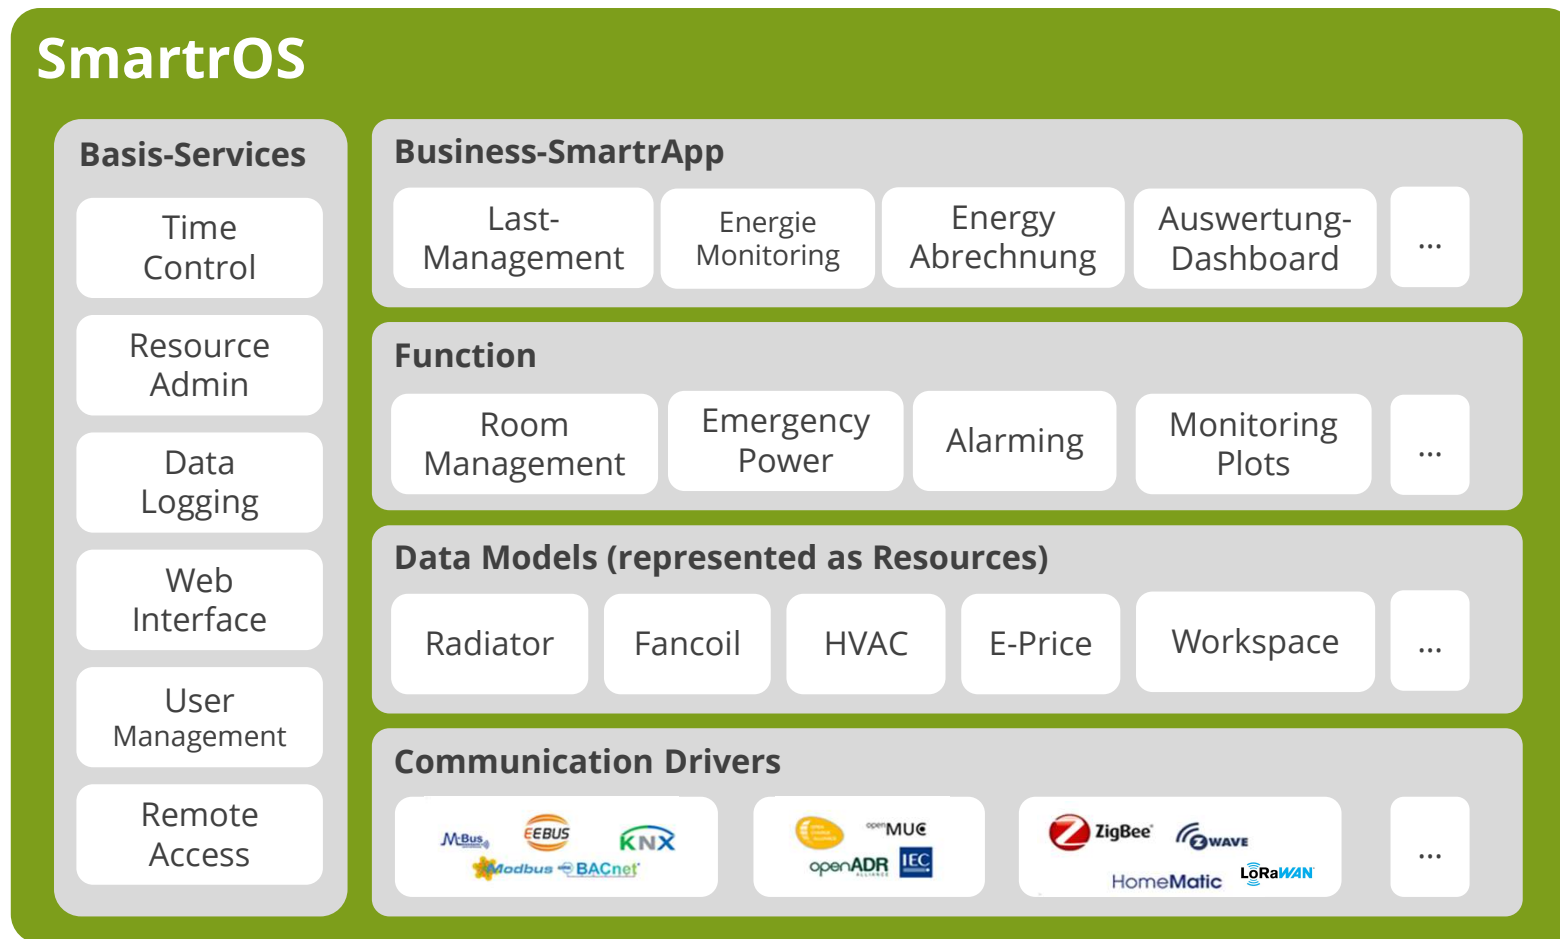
SmartrOS

Basis-Services

Time Control

Resource Admin

Data Logging

Web Interface

User Management

Remote Access

Business-SmartrApp

Last-Management

Energie Monitoring

Energy Abrechnung

Auswertung-Dashboard

...

Function

Room Management

Emergency Power

Alarming

Monitoring Plots

...

Data Models (represented as Resources)

Radiator

Fancoil

HVAC

E-Price

Workspace

...

Communication Drivers

M-Bus EEBUS KNX Modbus BACnet

openMUC openADR IEC

ZigBee ZWAVE HomeMatic LoRaWAN

...